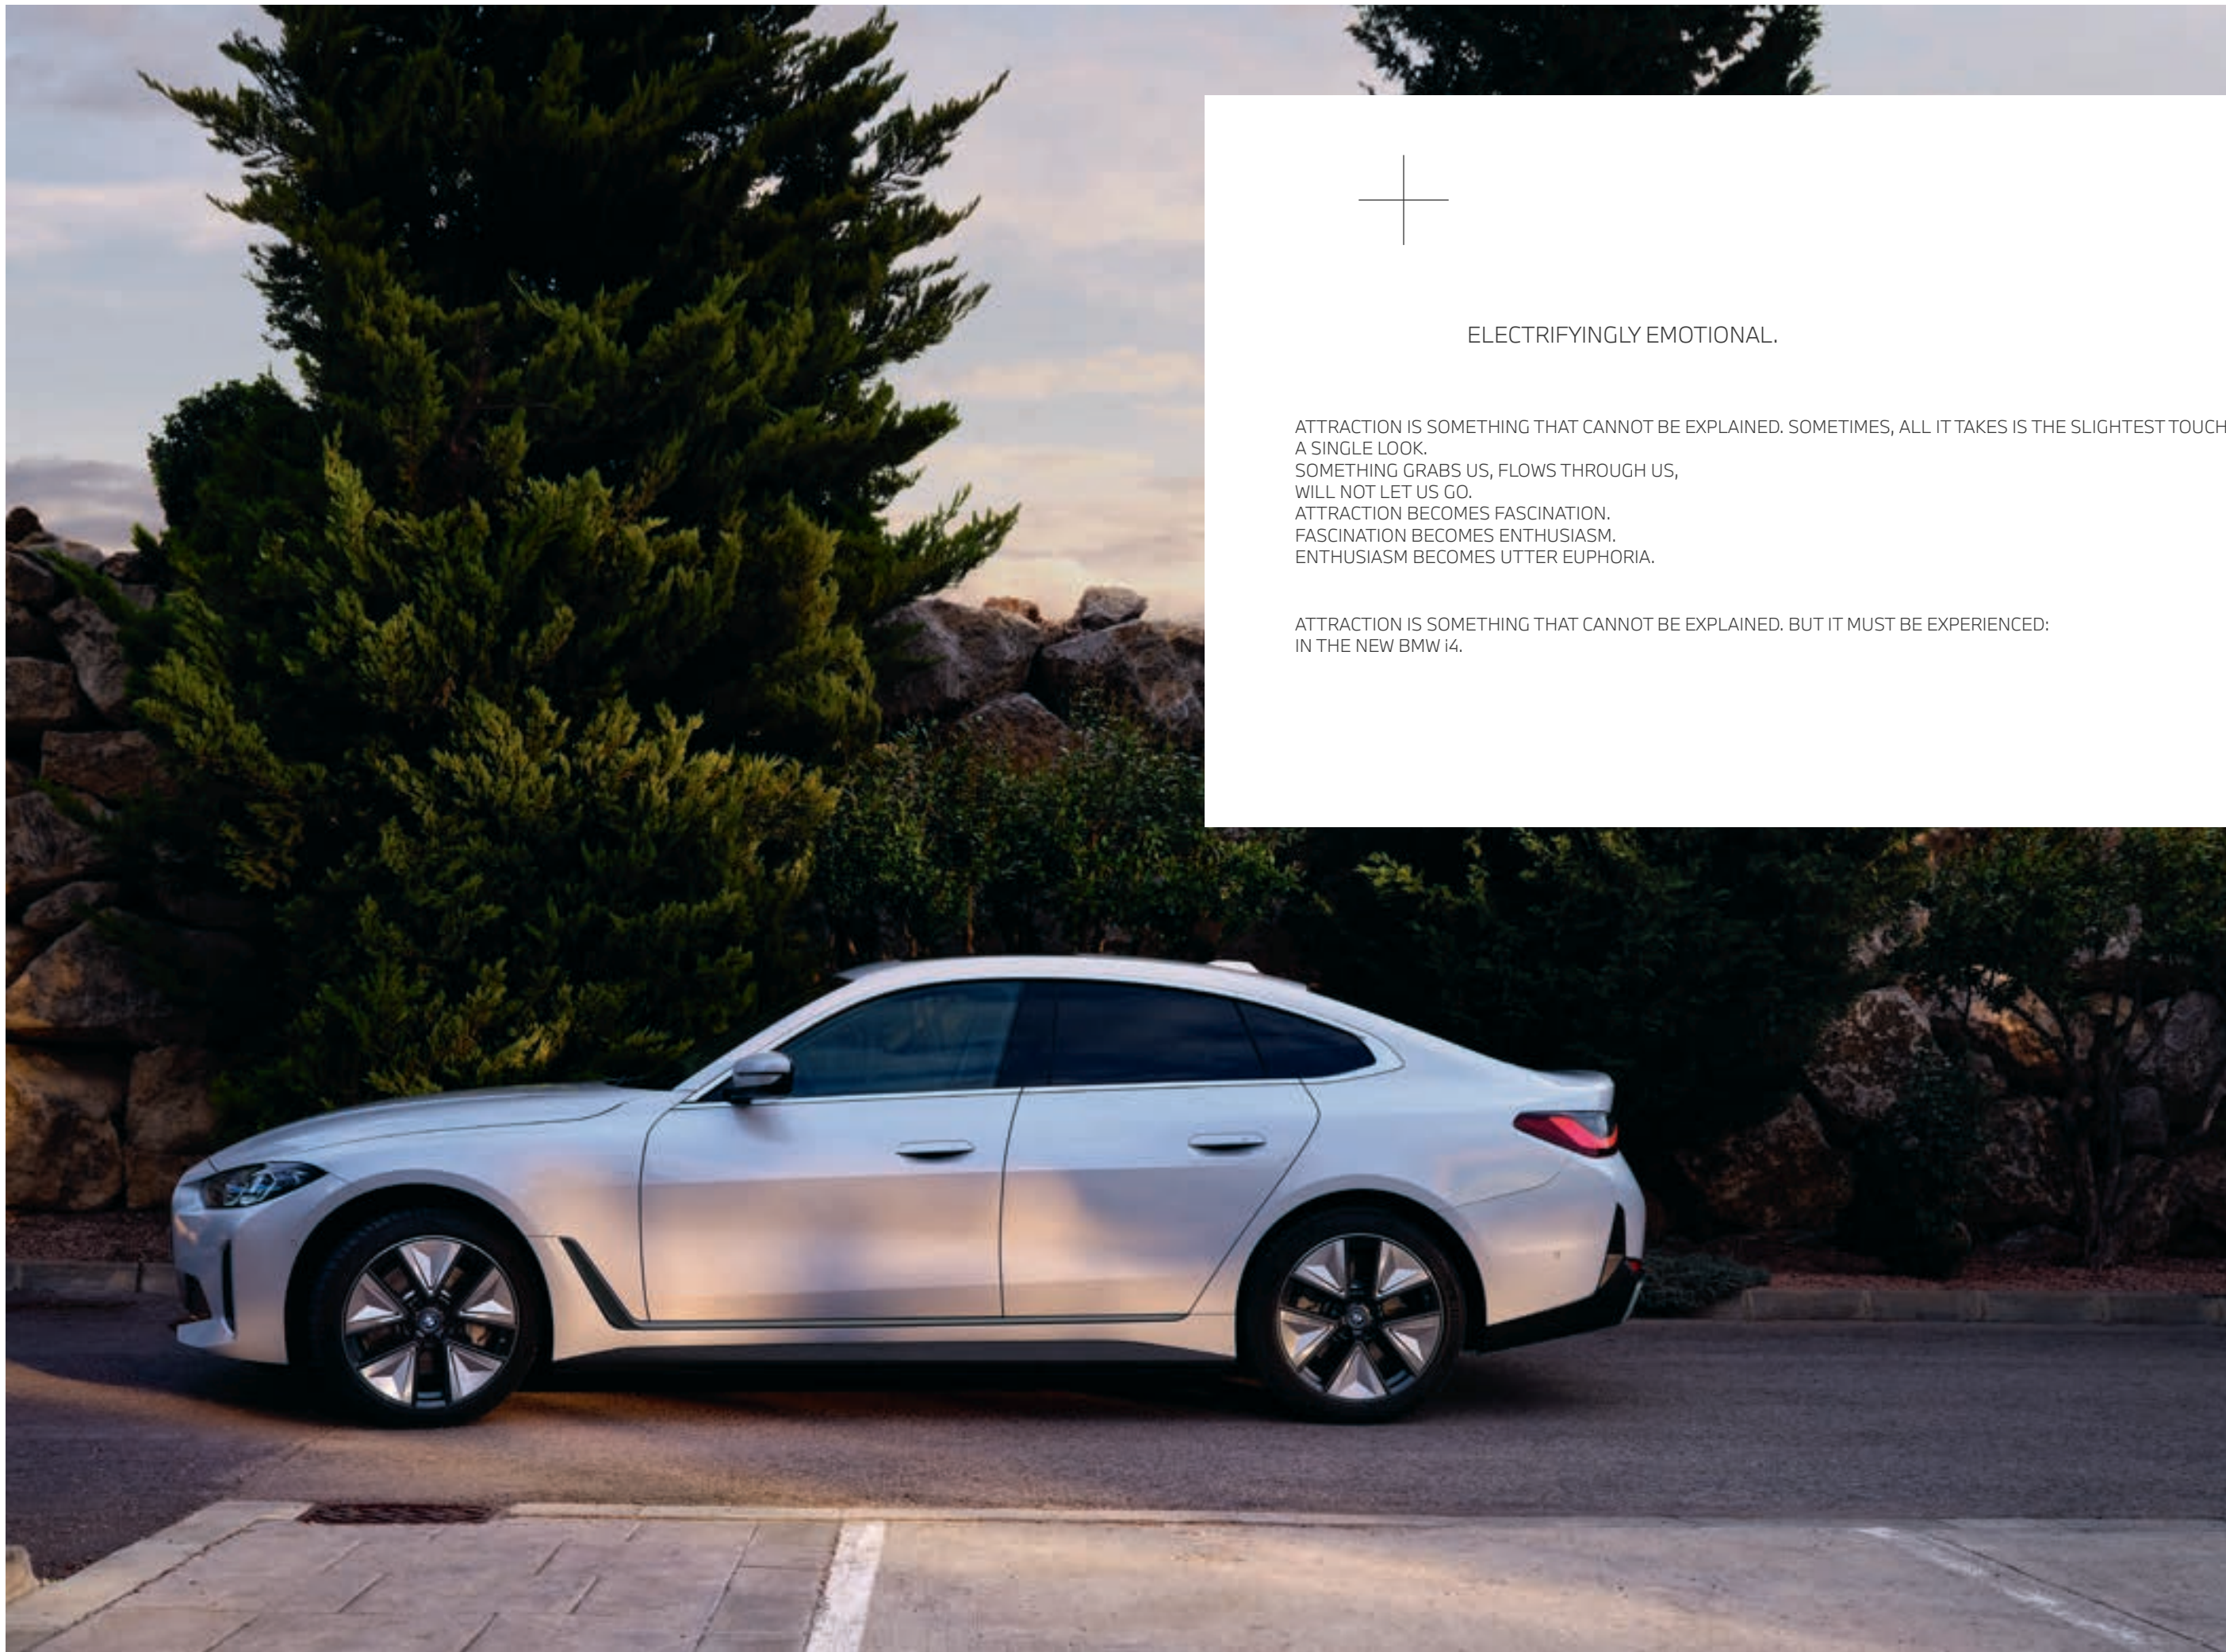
ELECTRIFYINGLY EMOTIONAL.

ATTRACTION IS SOMETHING THAT CANNOT BE EXPLAINED. SOMETIMES, ALL IT TAKES IS THE SLIGHTEST TOUCH
A SINGLE LOOK.
SOMETHING GRABS US, FLOWS THROUGH US,
WILL NOT LET US GO.
ATTRACTION BECOMES FASCINATION.
FASCINATION BECOMES ENTHUSIASM.
ENTHUSIASM BECOMES UTTER EUPHORIA.

ATTRACTION IS SOMETHING THAT CANNOT BE EXPLAINED. BUT IT MUST BE EXPERIENCED:
IN THE NEW BMW i4.